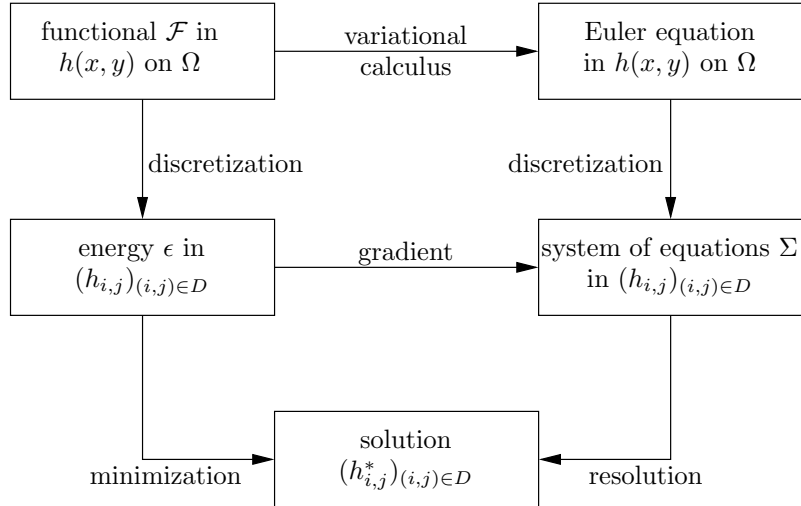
functional $\mathcal{F}$ in $h(x, y)$ on $\Omega$

variational calculus

Euler equation in $h(x, y)$ on $\Omega$

discretization

discretization

energy $\epsilon$ in $(h_{i,j})_{(i,j)\in D}$

gradient

system of equations $\Sigma$ in $(h_{i,j})_{(i,j)\in D}$

solution $(h^*_{i,j})_{(i,j)\in D}$

minimization

resolution